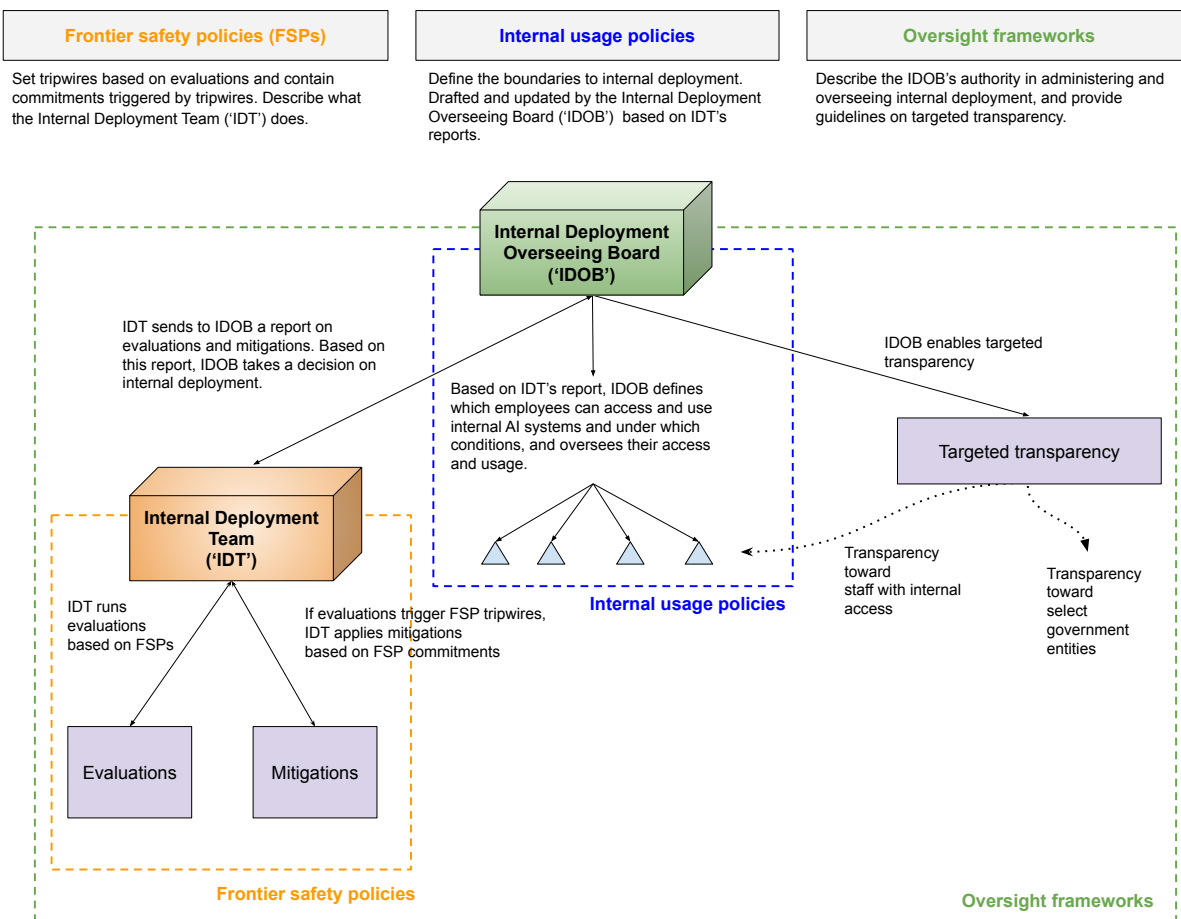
Frontier safety policies (FSPs)

Set tripwires based on evaluations and contain commitments triggered by tripwires. Describe what the Internal Deployment Team ('IDT') does.

Internal usage policies

Define the boundaries to internal deployment. Drafted and updated by the Internal Deployment Overseeing Board ('IDOB') based on IDT's reports.

Oversight frameworks

Describe the IDOB's authority in administering and overseeing internal deployment, and provide guidelines on targeted transparency.

Internal Deployment Overseeing Board ('IDOB')

IDT sends to IDOB a report on evaluations and mitigations. Based on this report, IDOB takes a decision on internal deployment.

Based on IDT's report, IDOB defines which employees can access and use internal AI systems and under which conditions, and oversees their access and usage.

IDOB enables targeted transparency

Targeted transparency

Internal Deployment Team ('IDT')

IDT runs evaluations based on FSPs

If evaluations trigger FSP tripwires, IDT applies mitigations based on FSP commitments

Internal usage policies

Transparency toward staff with internal access

Transparency toward select government entities

Evaluations

Mitigations

Frontier safety policies

Oversight frameworks